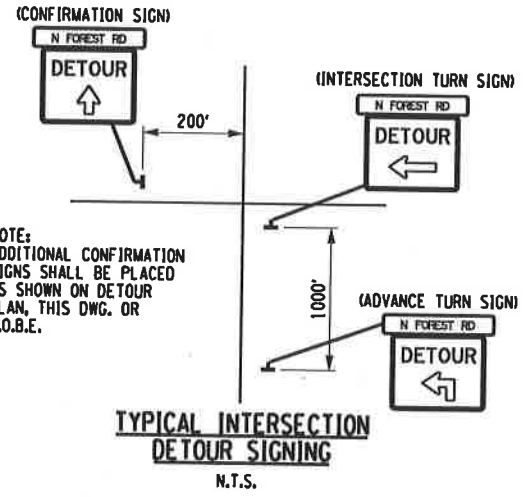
(CONFIRMATION SIGN)

N FOREST RD

DETOUR

200'

(INTERSECTION TURN SIGN)

N FOREST RD

DETOUR

OTE:
DDITIONAL CONFIRMATION IGNS SHALL BE PLACED S SHOWN ON DETOUR LAN, THIS DWG. OR .O.B.E.

1000'

(ADVANCE TURN SIGN)

N FOREST RD

DETOUR

TYPICAL INTERSECTION DETOUR SIGNING

N.T.S.